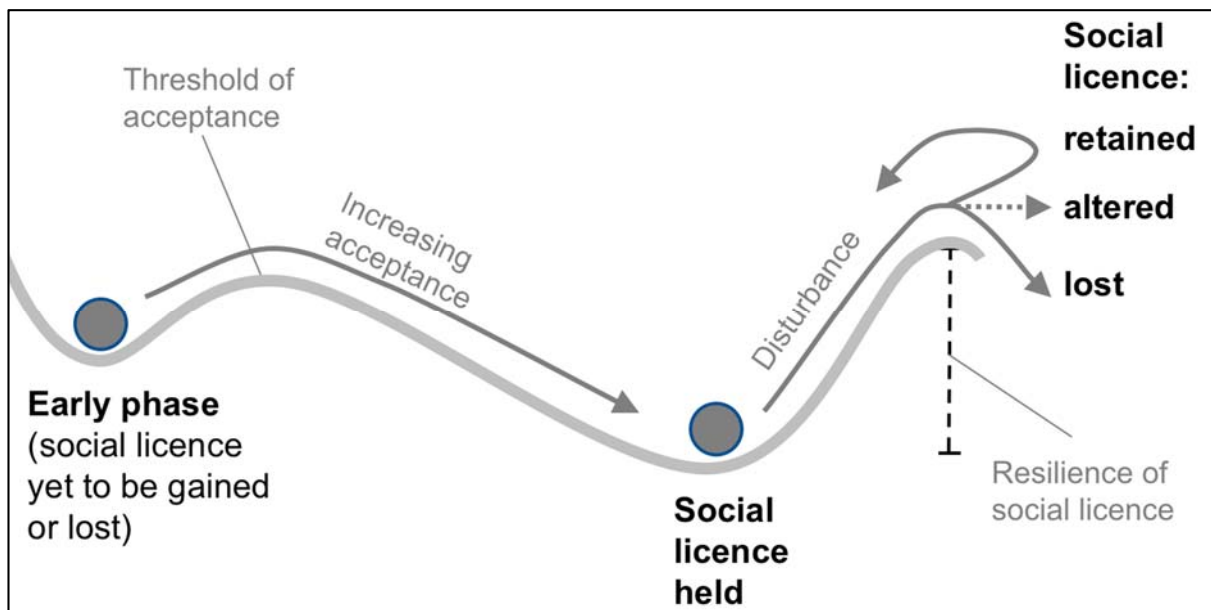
Threshold of acceptance

Increasing acceptance

Disturbance

Social licence:

retained

altered

lost

Early phase (social licence yet to be gained or lost)

Social licence held

Resilience of social licence